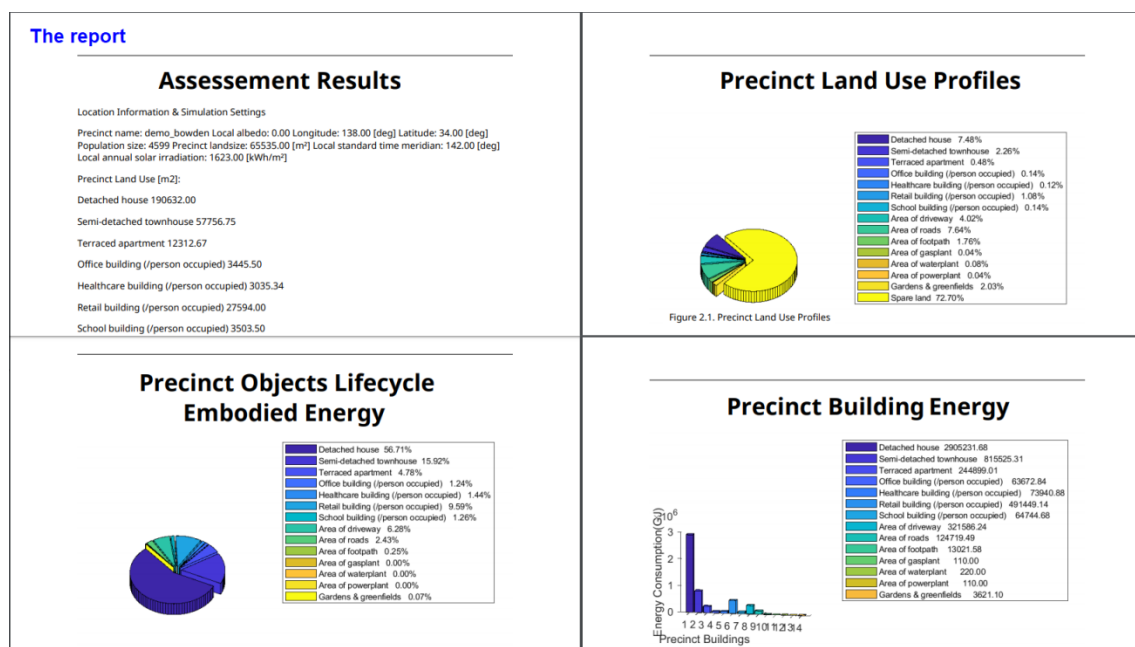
The report

Assessement Results

Location Information & Simulation Settings

Precinct name: demo_bowden Local albedo: 0.00 Longitude: 138.00 [deg] Latitude: 34.00 [deg] Population size: 4599 Precinct landsize: 65535.00 [m²] Local standard time meridian: 142.00 [deg] Local annual solar irradiation: 1623.00 [kWh/m²]

Precinct Land Use [m2]:

Detached house 190632.00

Semi-detached townhouse 57756.75

Terraced apartment 12312.67

Office building (/person occupied) 3445.50

Healthcare building (/person occupied) 3035.34

Retail building (/person occupied) 27594.00

School building (/person occupied) 3503.50

Precinct Land Use Profiles

Detached house 7.48%
Semi-detached townhouse 2.26%
Terraced apartment 0.48%
Office building (/person occupied) 0.14%
Healthcare building (/person occupied) 0.12%
Retail building (/person occupied) 1.08%
School building (/person occupied) 0.14%
Area of driveway 4.02%
Area of roads 7.64%
Area of footpath 1.76%
Area of gasplant 0.04%
Area of waterplant 0.08%
Area of powerplant 0.04%
Gardens & greenfields 2.03%
Spare land 72.70%

Figure 2.1. Precinct Land Use Profiles

Precinct Objects Lifecycle Embodied Energy

Detached house 56.71%
Semi-detached townhouse 15.92%
Terraced apartment 4.78%
Office building (/person occupied) 1.24%
Healthcare building (/person occupied) 1.44%
Retail building (/person occupied) 9.59%
School building (/person occupied) 1.26%
Area of driveway 6.28%
Area of roads 2.43%
Area of footpath 0.25%
Area of gasplant 0.00%
Area of waterplant 0.00%
Area of powerplant 0.00%
Gardens & greenfields 0.07%

Precinct Building Energy

Detached house 2905231.68
Semi-detached townhouse 815525.31
Terraced apartment 244899.01
Office building (/person occupied) 63672.84
Healthcare building (/person occupied) 73940.88
Retail building (/person occupied) 491449.14
School building (/person occupied) 64744.68
Area of driveway 321586.24
Area of roads 124719.49
Area of footpath 13021.58
Area of gasplant 110.00
Area of waterplant 220.00
Area of powerplant 110.00
Gardens & greenfields 3621.10

$10^6$
3
2
1
0
Energy Consumption(GJ)
1 2 3 4 5 6 7 8 9 10 11 12 13 14
Precinct Buildings